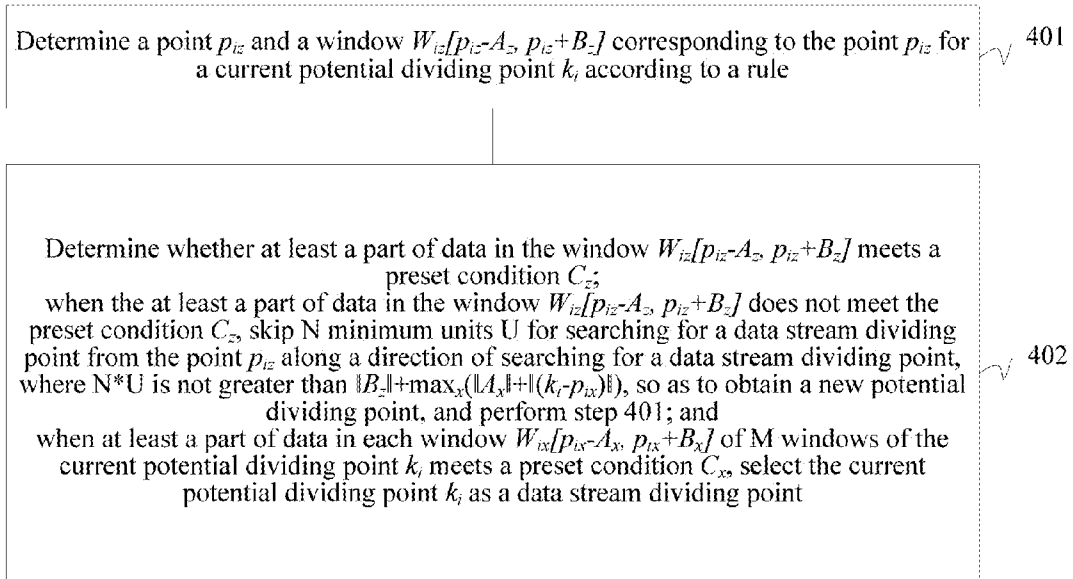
Determine a point $p_{iz}$ and a window $W_{iz}[p_{iz}-A_z, p_{iz}+B_z]$ corresponding to the point $p_{iz}$ for a current potential dividing point $k_i$ according to a rule

401

Determine whether at least a part of data in the window $W_{iz}[p_{iz}-A_z, p_{iz}+B_z]$ meets a preset condition $C_z$;
when the at least a part of data in the window $W_{iz}[p_{iz}-A_z, p_{iz}+B_z]$ does not meet the preset condition $C_z$, skip N minimum units U for searching for a data stream dividing point from the point $p_{iz}$ along a direction of searching for a data stream dividing point, where N*U is not greater than $\|B_z\|+\max_x(\|A_x\|+\|(k_i-p_{ix})\|)$, so as to obtain a new potential dividing point, and perform step 401; and
when at least a part of data in each window $W_{ix}[p_{ix}-A_x, p_{ix}+B_x]$ of M windows of the current potential dividing point $k_i$ meets a preset condition $C_x$, select the current potential dividing point $k_i$ as a data stream dividing point

402